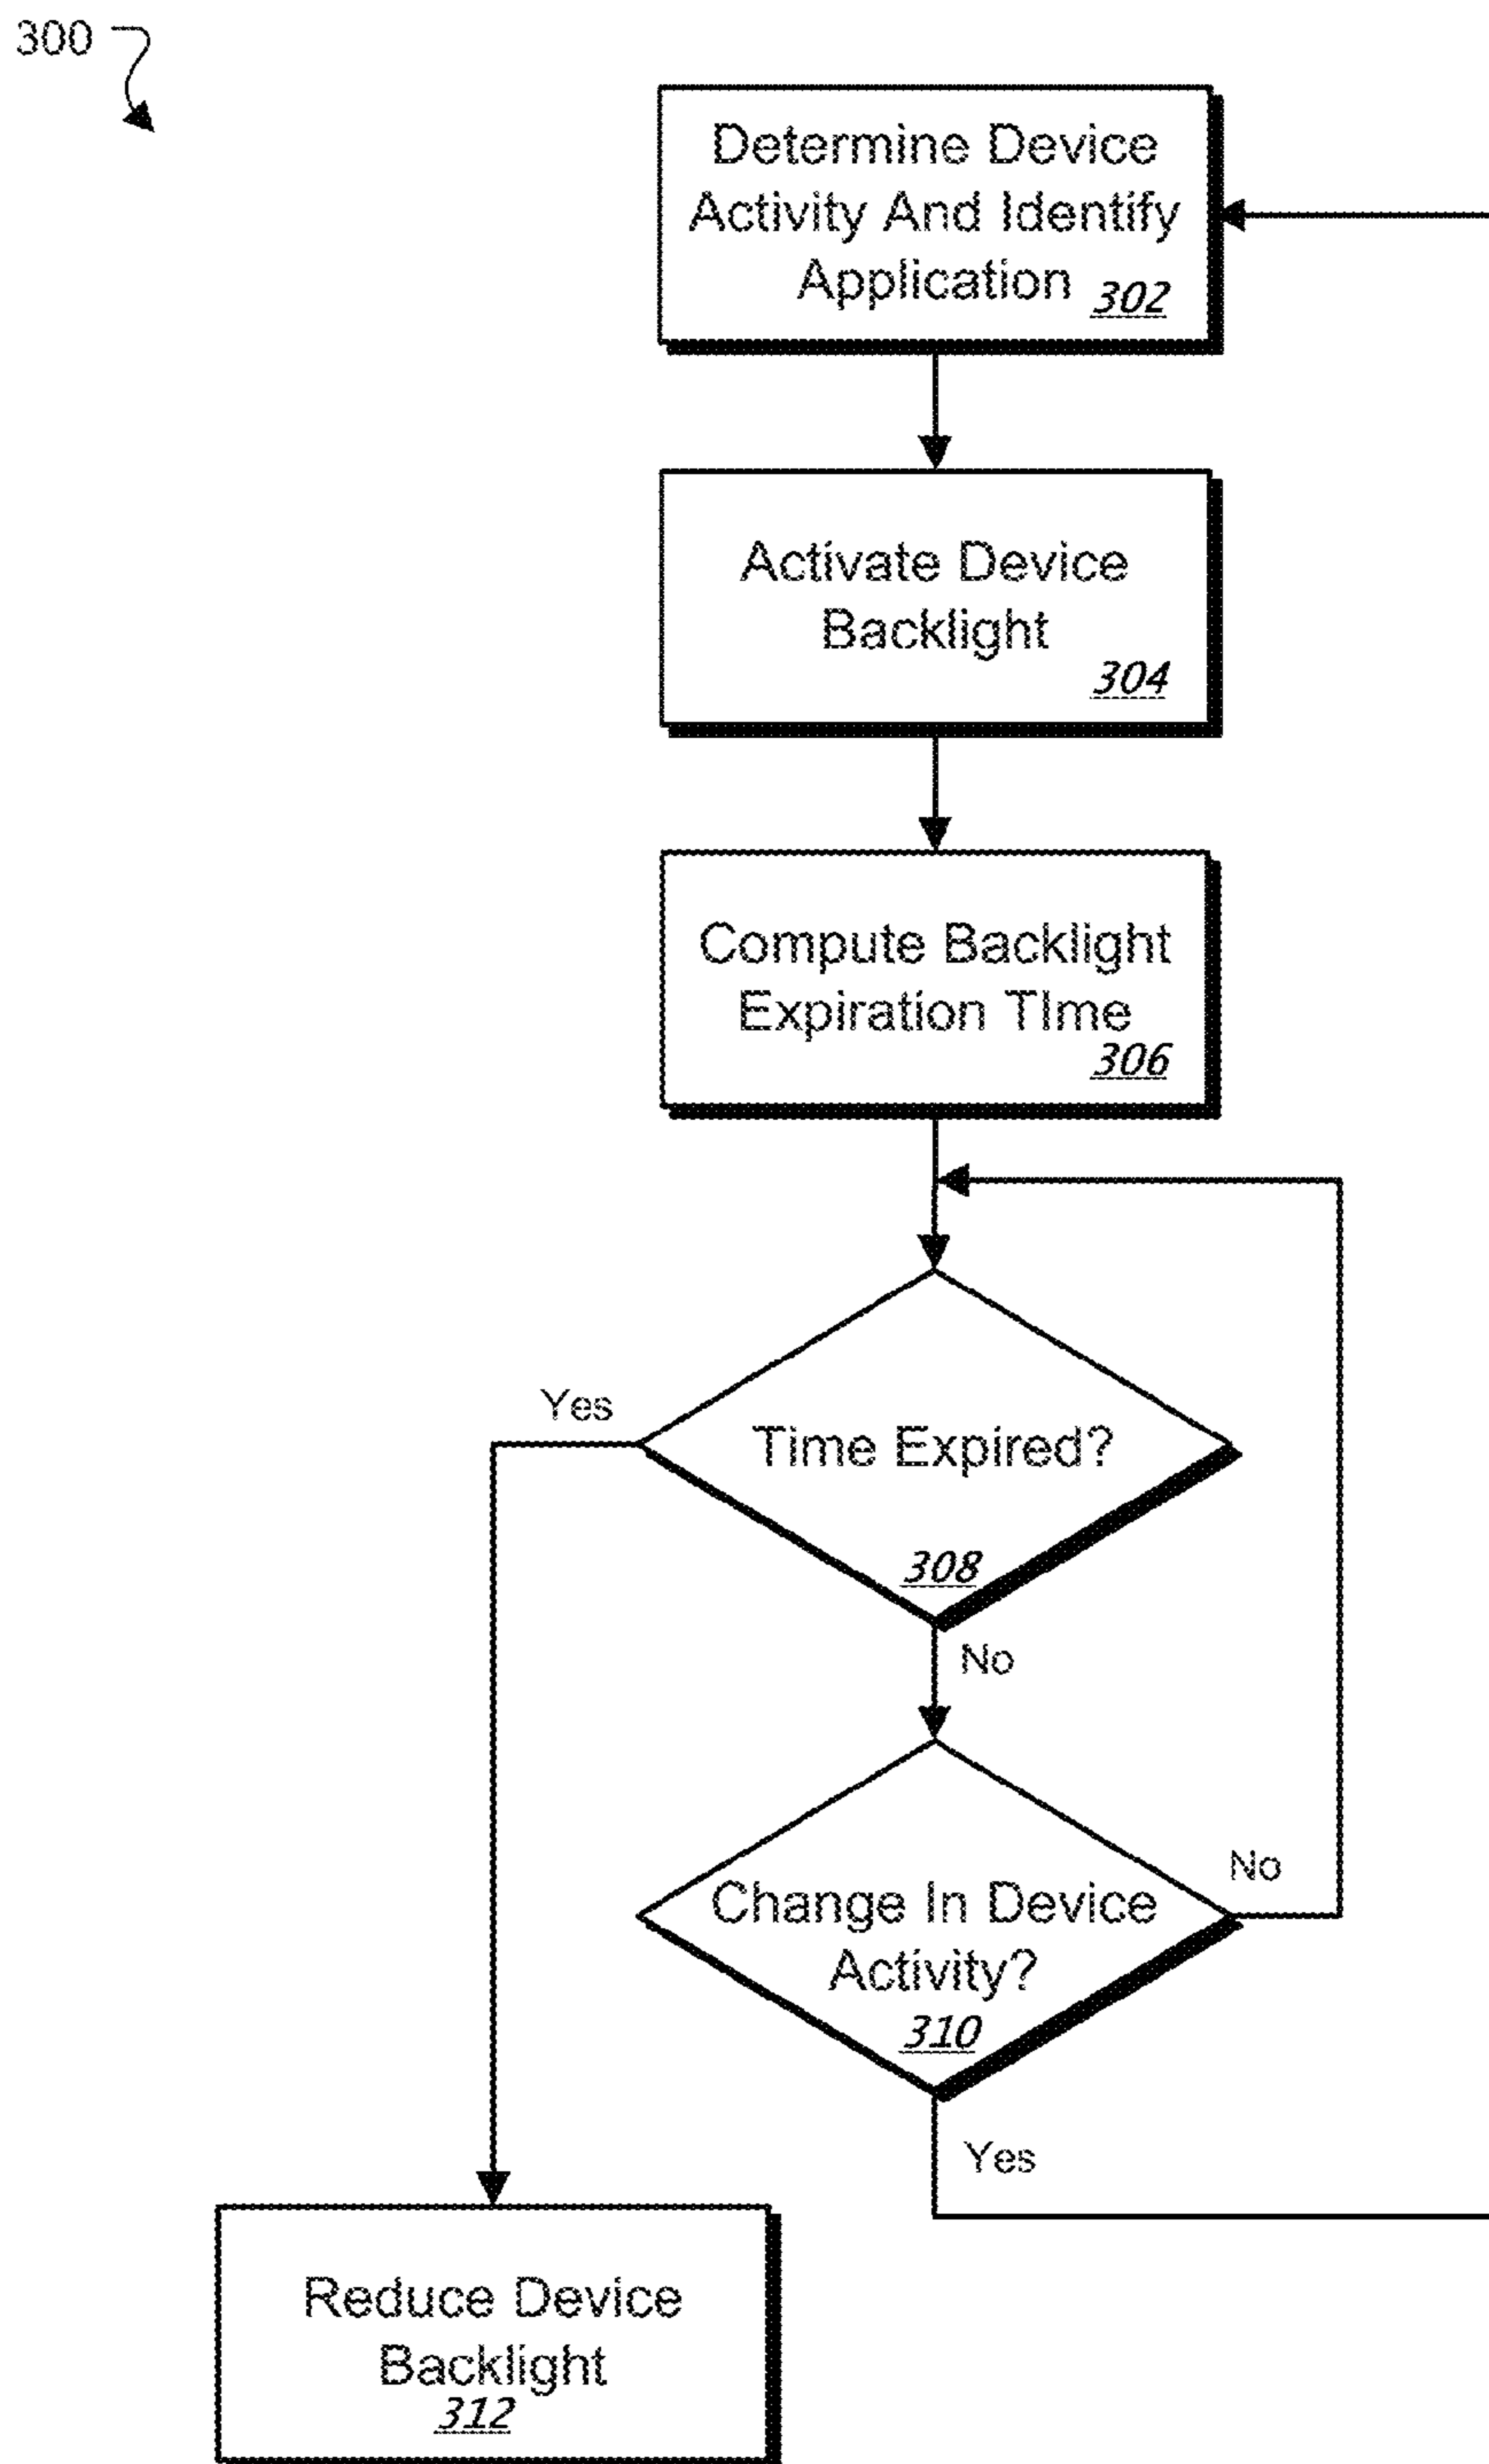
300

Determine Device Activity And Identify Application 302

Activate Device Backlight 304

Compute Backlight Expiration TIme 306

Time Expired? 308

Yes

No

Change In Device Activity? 310

No

Yes

Reduce Device Backlight 312